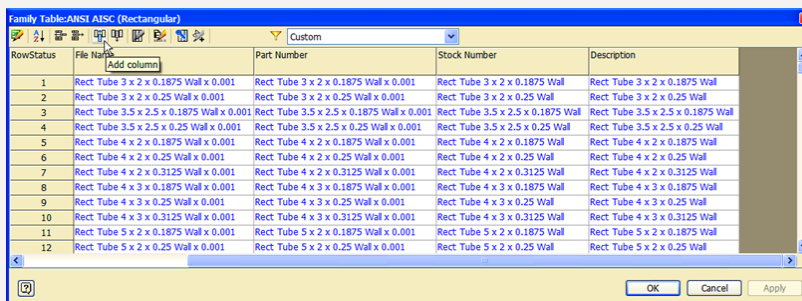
Family Table:ANSI AISC (Rectangular)

Custom

Add column

| RowStatus | File Name | Part Number | Stock Number | Description |
|---|---|---|---|---|
| 1 | Rect Tube 3 x 2 x 0.1875 Wall x 0.001 | Rect Tube 3 x 2 x 0.1875 Wall x 0.001 | Rect Tube 3 x 2 x 0.1875 Wall | Rect Tube 3 x 2 x 0.1875 Wall |
| 2 | Rect Tube 3 x 2 x 0.25 Wall x 0.001 | Rect Tube 3 x 2 x 0.25 Wall x 0.001 | Rect Tube 3 x 2 x 0.25 Wall | Rect Tube 3 x 2 x 0.25 Wall |
| 3 | Rect Tube 3.5 x 2.5 x 0.1875 Wall x 0.001 | Rect Tube 3.5 x 2.5 x 0.1875 Wall x 0.001 | Rect Tube 3.5 x 2.5 x 0.1875 Wall | Rect Tube 3.5 x 2.5 x 0.1875 Wall |
| 4 | Rect Tube 3.5 x 2.5 x 0.25 Wall x 0.001 | Rect Tube 3.5 x 2.5 x 0.25 Wall x 0.001 | Rect Tube 3.5 x 2.5 x 0.25 Wall | Rect Tube 3.5 x 2.5 x 0.25 Wall |
| 5 | Rect Tube 4 x 2 x 0.1875 Wall x 0.001 | Rect Tube 4 x 2 x 0.1875 Wall x 0.001 | Rect Tube 4 x 2 x 0.1875 Wall | Rect Tube 4 x 2 x 0.1875 Wall |
| 6 | Rect Tube 4 x 2 x 0.25 Wall x 0.001 | Rect Tube 4 x 2 x 0.25 Wall x 0.001 | Rect Tube 4 x 2 x 0.25 Wall | Rect Tube 4 x 2 x 0.25 Wall |
| 7 | Rect Tube 4 x 2 x 0.3125 Wall x 0.001 | Rect Tube 4 x 2 x 0.3125 Wall x 0.001 | Rect Tube 4 x 2 x 0.3125 Wall | Rect Tube 4 x 2 x 0.3125 Wall |
| 8 | Rect Tube 4 x 3 x 0.1875 Wall x 0.001 | Rect Tube 4 x 3 x 0.1875 Wall x 0.001 | Rect Tube 4 x 3 x 0.1875 Wall | Rect Tube 4 x 3 x 0.1875 Wall |
| 9 | Rect Tube 4 x 3 x 0.25 Wall x 0.001 | Rect Tube 4 x 3 x 0.25 Wall x 0.001 | Rect Tube 4 x 3 x 0.25 Wall | Rect Tube 4 x 3 x 0.25 Wall |
| 10 | Rect Tube 4 x 3 x 0.3125 Wall x 0.001 | Rect Tube 4 x 3 x 0.3125 Wall x 0.001 | Rect Tube 4 x 3 x 0.3125 Wall | Rect Tube 4 x 3 x 0.3125 Wall |
| 11 | Rect Tube 5 x 2 x 0.1875 Wall x 0.001 | Rect Tube 5 x 2 x 0.1875 Wall x 0.001 | Rect Tube 5 x 2 x 0.1875 Wall | Rect Tube 5 x 2 x 0.1875 Wall |
| 12 | Rect Tube 5 x 2 x 0.25 Wall x 0.001 | Rect Tube 5 x 2 x 0.25 Wall x 0.001 | Rect Tube 5 x 2 x 0.25 Wall | Rect Tube 5 x 2 x 0.25 Wall |

OK | Cancel | Apply